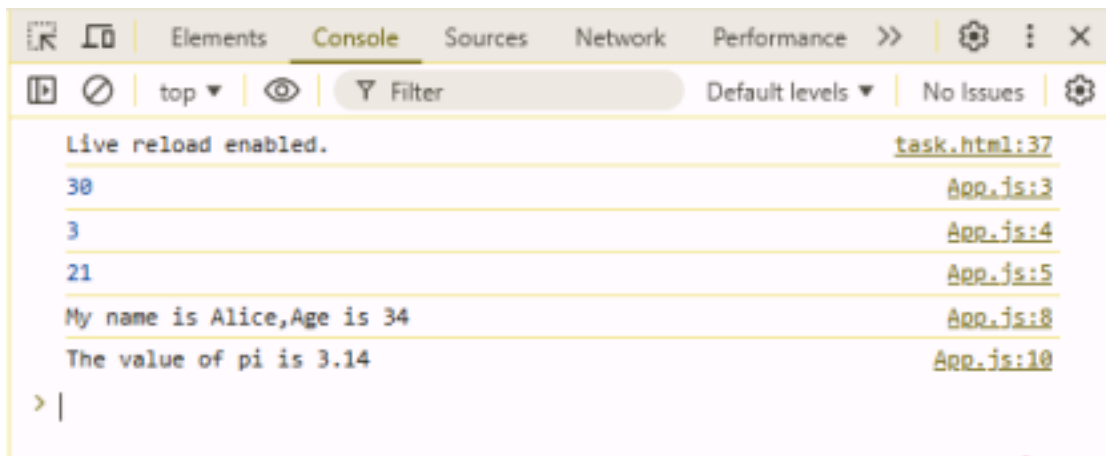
Elements Console Sources Network Performance >>

top ▼ Filter Default levels ▼ No Issues

Live reload enabled. task.html:37

30 App.js:3

3 App.js:4

21 App.js:5

My name is Alice,Age is 34 App.js:8

The value of pi is 3.14 App.js:10

>